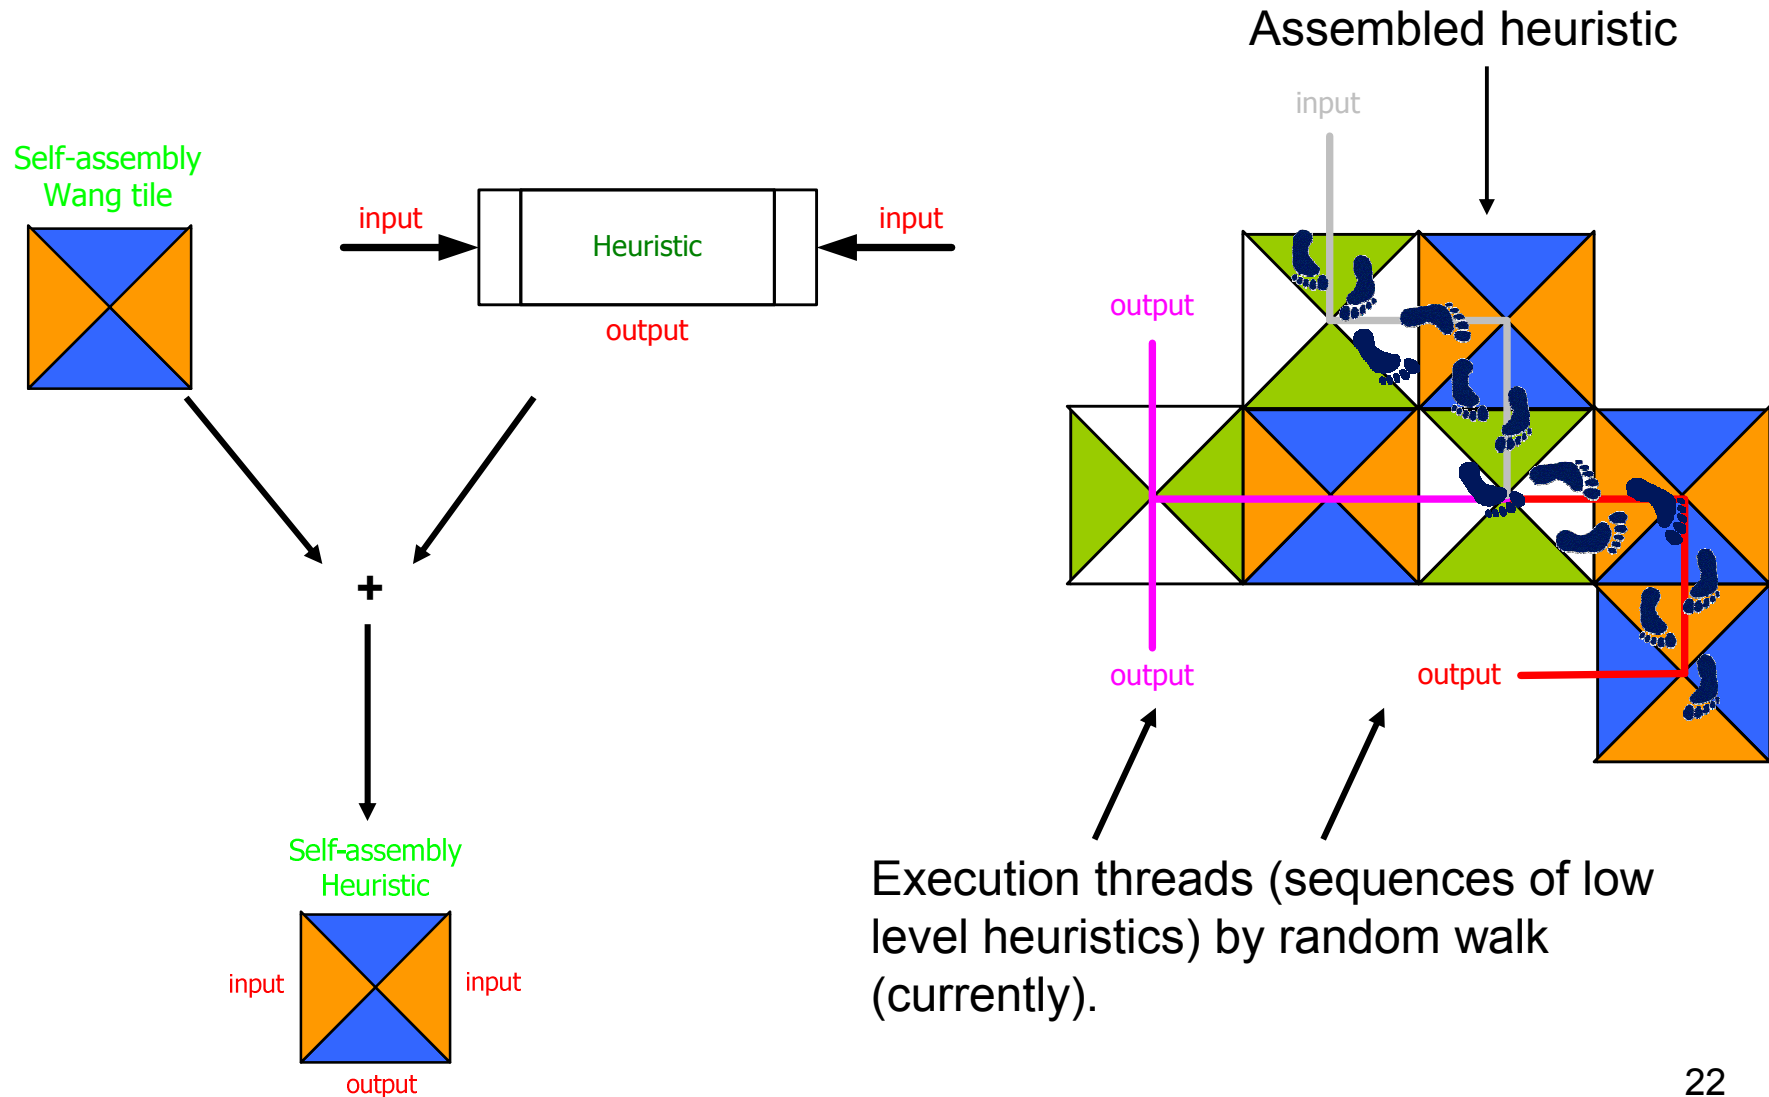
Assembled heuristic

input

Self-assembly Wang tile

input

Heuristic

input

output

output

output

output

+

Self-assembly Heuristic

input

input

output

Execution threads (sequences of low level heuristics) by random walk (currently).

22